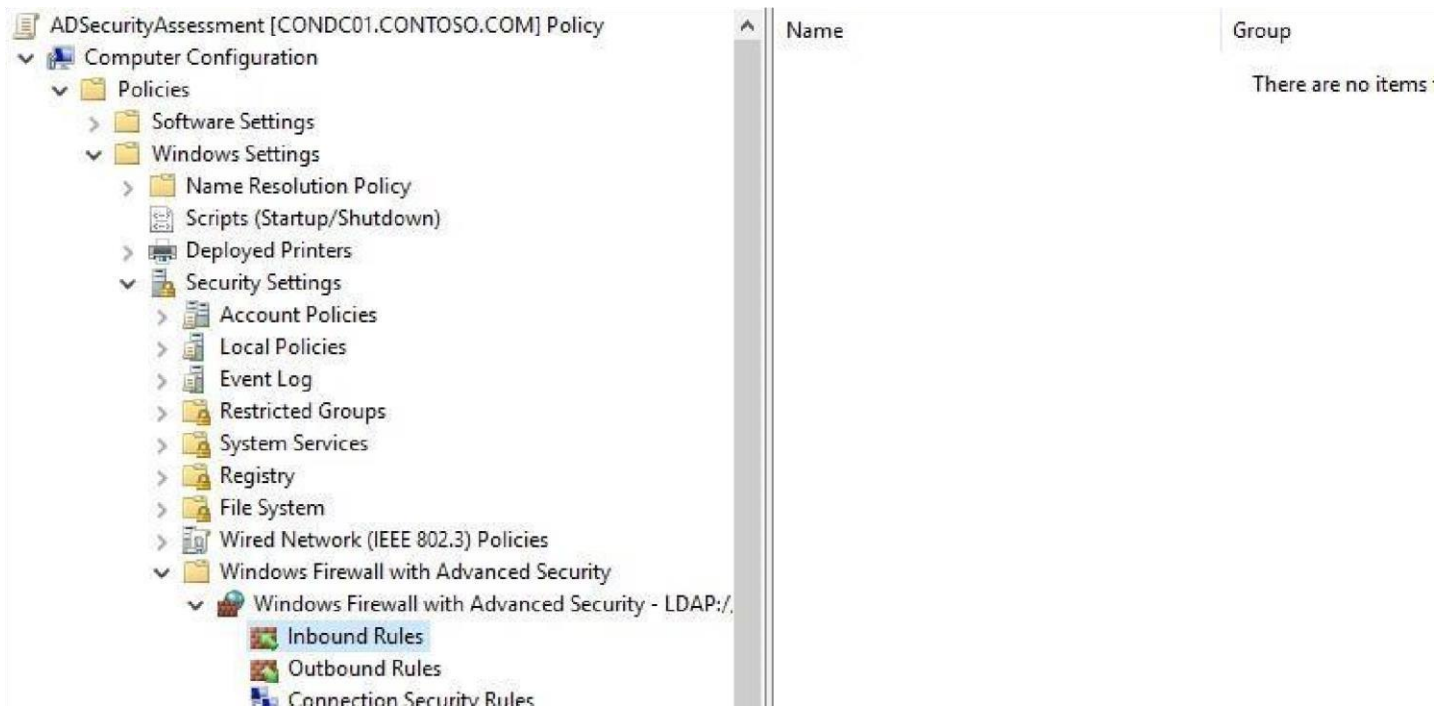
ADSecurityAssessment [CONDC01.CONTOSO.COM] Policy
Computer Configuration
Policies
Software Settings
Windows Settings
Name Resolution Policy
Scripts (Startup/Shutdown)
Deployed Printers
Security Settings
Account Policies
Local Policies
Event Log
Restricted Groups
System Services
Registry
File System
Wired Network (IEEE 802.3) Policies
Windows Firewall with Advanced Security
Windows Firewall with Advanced Security - LDAP:/
Inbound Rules
Outbound Rules
Connection Security Rules

| Name | Group |
|---|---|
| | There are no items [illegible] |